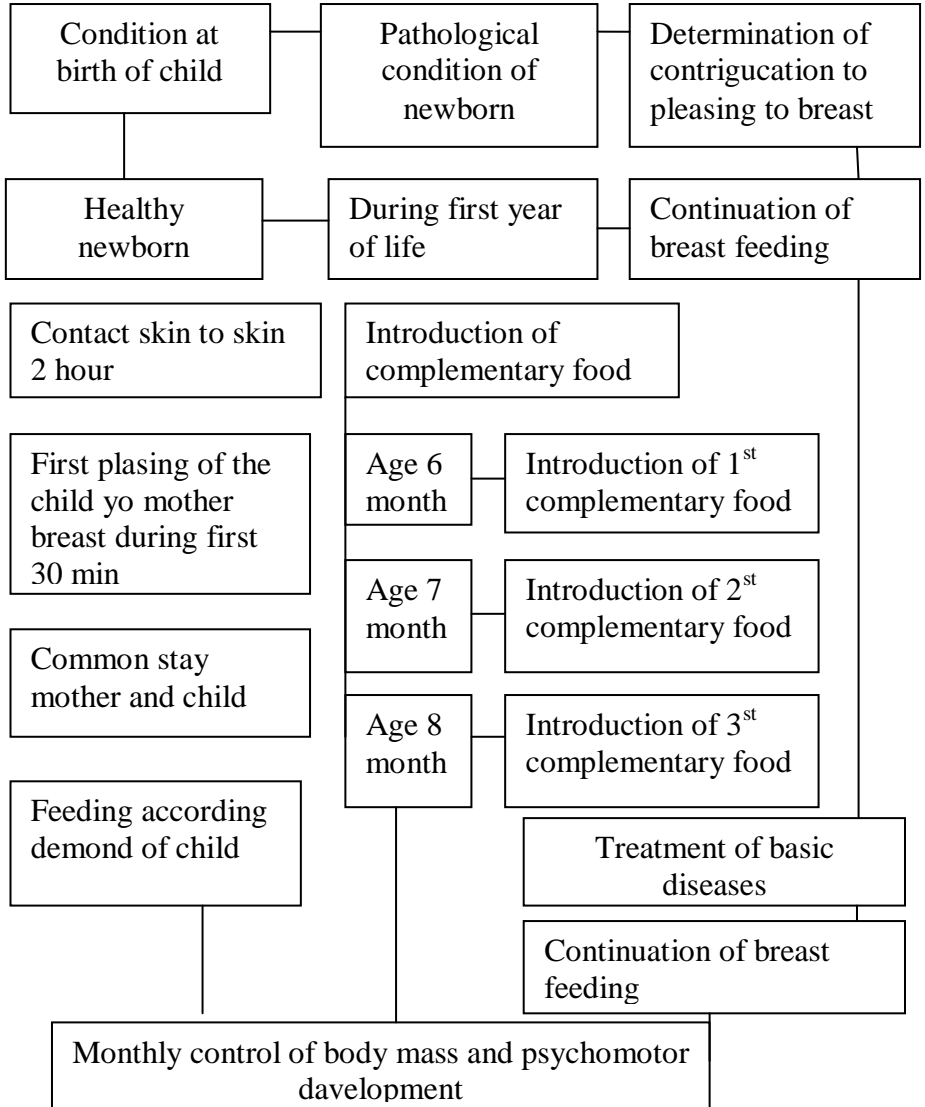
Condition at birth of child

Pathological condition of newborn

Determination of contrigucation to pleasing to breast

Healthy newborn

During first year of life

Continuation of breast feeding

Contact skin to skin 2 hour

Introduction of complementary food

First plasing of the child yo mother breast during first 30 min

Age 6 month

Introduction of $1^{st}$ complementary food

Age 7 month

Introduction of $2^{st}$ complementary food

Common stay mother and child

Age 8 month

Introduction of $3^{st}$ complementary food

Feeding according demond of child

Treatment of basic diseases

Continuation of breast feeding

Monthly control of body mass and psychomotor davelopment